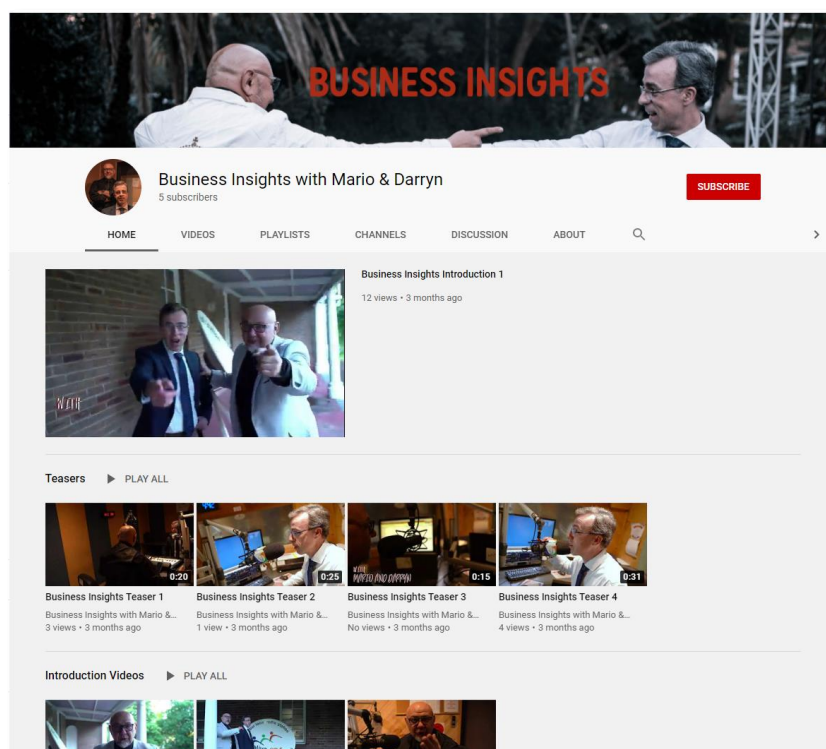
BUSINESS INSIGHTS

Business Insights with Mario & Darryn
5 subscribers

SUBSCRIBE

HOME VIDEOS PLAYLISTS CHANNELS DISCUSSION ABOUT

WITH

Business Insights Introduction 1
12 views • 3 months ago

Teasers ▶ PLAY ALL

0:20
Business Insights Teaser 1
Business Insights with Mario &...
3 views • 3 months ago

0:25
Business Insights Teaser 2
Business Insights with Mario &...
1 view • 3 months ago

WITH MARIO AND DARRYN
0:15
Business Insights Teaser 3
Business Insights with Mario &...
No views • 3 months ago

0:31
Business Insights Teaser 4
Business Insights with Mario &...
4 views • 3 months ago

Introduction Videos ▶ PLAY ALL